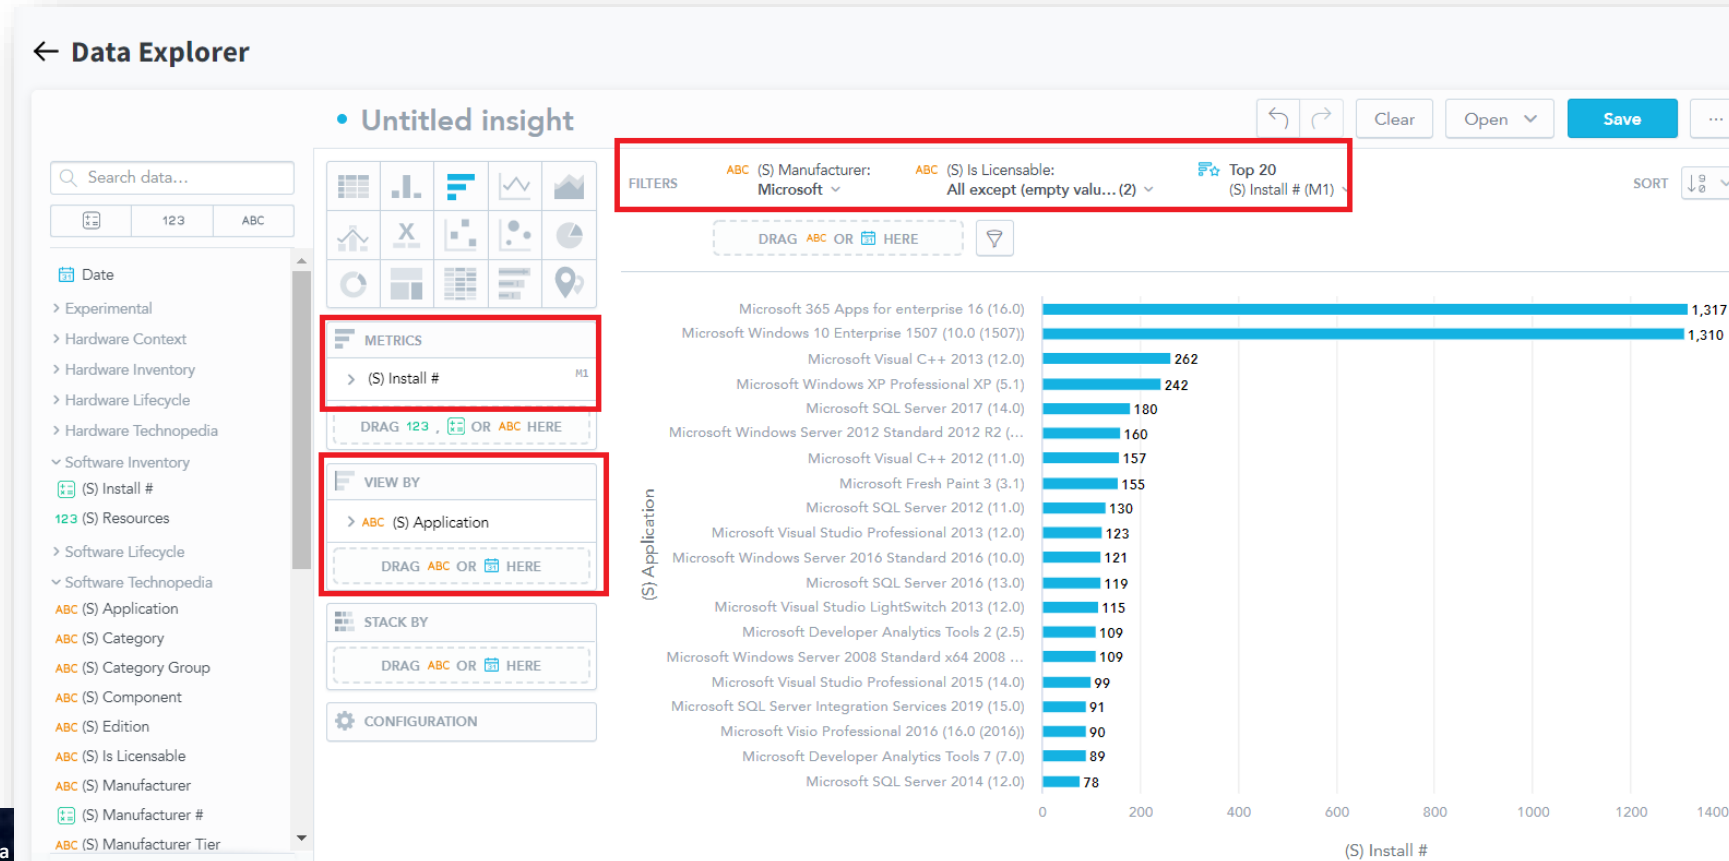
← Data Explorer

• Untitled insight

Clear Open Save ···

Search data...

123 ABC

Date
› Experimental
› Hardware Context
› Hardware Inventory
› Hardware Lifecycle
› Hardware Technopedia
⌄ Software Inventory
(S) Install #
123 (S) Resources
› Software Lifecycle
⌄ Software Technopedia
ABC (S) Application
ABC (S) Category
ABC (S) Category Group
ABC (S) Component
ABC (S) Edition
ABC (S) Is Licensable
ABC (S) Manufacturer
(S) Manufacturer #
ABC (S) Manufacturer Tier

METRICS
› (S) Install # M1
DRAG 123 , OR ABC HERE

VIEW BY
› ABC (S) Application
DRAG ABC OR HERE

STACK BY
DRAG ABC OR HERE

CONFIGURATION

FILTERS ABC (S) Manufacturer: Microsoft ABC (S) Is Licensable: All except (empty valu... (2) Top 20 (S) Install # (M1)

SORT

DRAG ABC OR HERE

| (S) Application | (S) Install # |
|---|---|
| Microsoft 365 Apps for enterprise 16 (16.0) | 1,317 |
| Microsoft Windows 10 Enterprise 1507 (10.0 (1507)) | 1,310 |
| Microsoft Visual C++ 2013 (12.0) | 262 |
| Microsoft Windows XP Professional XP (5.1) | 242 |
| Microsoft SQL Server 2017 (14.0) | 180 |
| Microsoft Windows Server 2012 Standard 2012 R2 (... | 160 |
| Microsoft Visual C++ 2012 (11.0) | 157 |
| Microsoft Fresh Paint 3 (3.1) | 155 |
| Microsoft SQL Server 2012 (11.0) | 130 |
| Microsoft Visual Studio Professional 2013 (12.0) | 123 |
| Microsoft Windows Server 2016 Standard 2016 (10.0) | 121 |
| Microsoft SQL Server 2016 (13.0) | 119 |
| Microsoft Visual Studio LightSwitch 2013 (12.0) | 115 |
| Microsoft Developer Analytics Tools 2 (2.5) | 109 |
| Microsoft Windows Server 2008 Standard x64 2008 ... | 109 |
| Microsoft Visual Studio Professional 2015 (14.0) | 99 |
| Microsoft SQL Server Integration Services 2019 (15.0) | 91 |
| Microsoft Visio Professional 2016 (16.0 (2016)) | 90 |
| Microsoft Developer Analytics Tools 7 (7.0) | 89 |
| Microsoft SQL Server 2014 (12.0) | 78 |

0 200 400 600 800 1000 1200 1400
(S) Install #